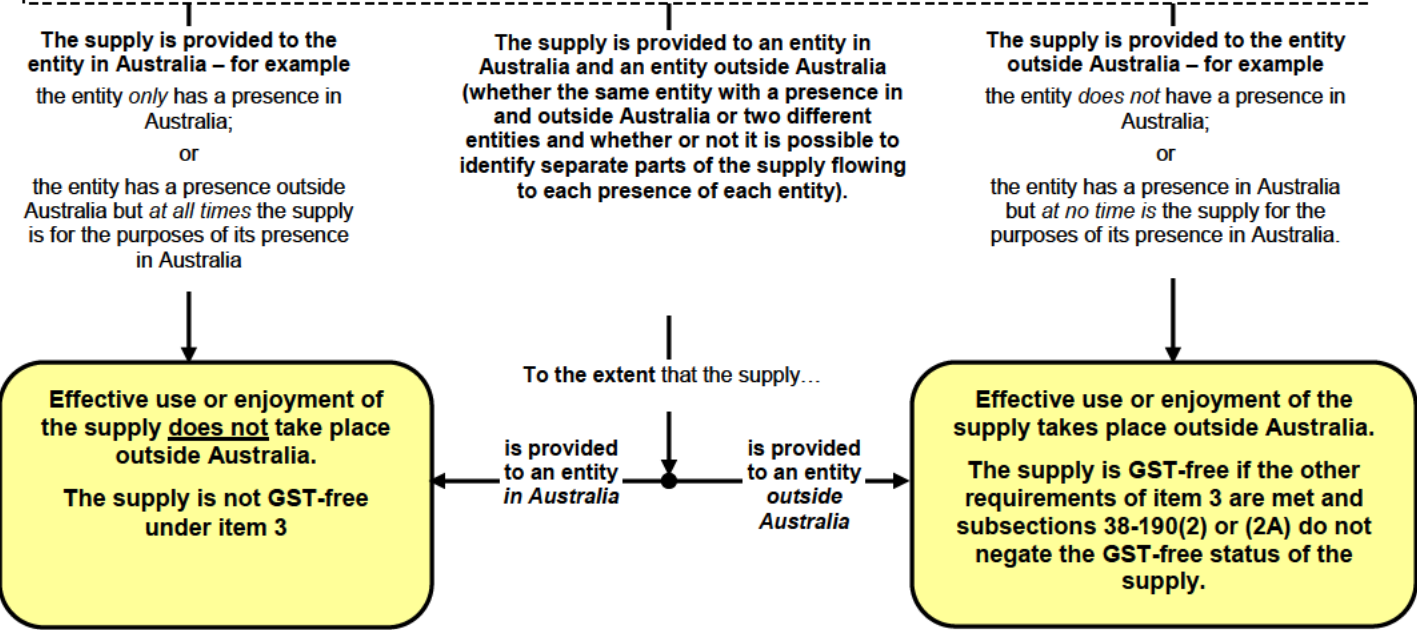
The supply is provided to the entity in Australia – for example

the entity only has a presence in Australia;

or

the entity has a presence outside Australia but at all times the supply is for the purposes of its presence in Australia

The supply is provided to an entity in Australia and an entity outside Australia (whether the same entity with a presence in and outside Australia or two different entities and whether or not it is possible to identify separate parts of the supply flowing to each presence of each entity).

The supply is provided to the entity outside Australia – for example

the entity does not have a presence in Australia;

or

the entity has a presence in Australia but at no time is the supply for the purposes of its presence in Australia.

To the extent that the supply…

is provided to an entity in Australia

is provided to an entity outside Australia

Effective use or enjoyment of the supply does not take place outside Australia.

The supply is not GST-free under item 3

Effective use or enjoyment of the supply takes place outside Australia.

The supply is GST-free if the other requirements of item 3 are met and subsections 38-190(2) or (2A) do not negate the GST-free status of the supply.